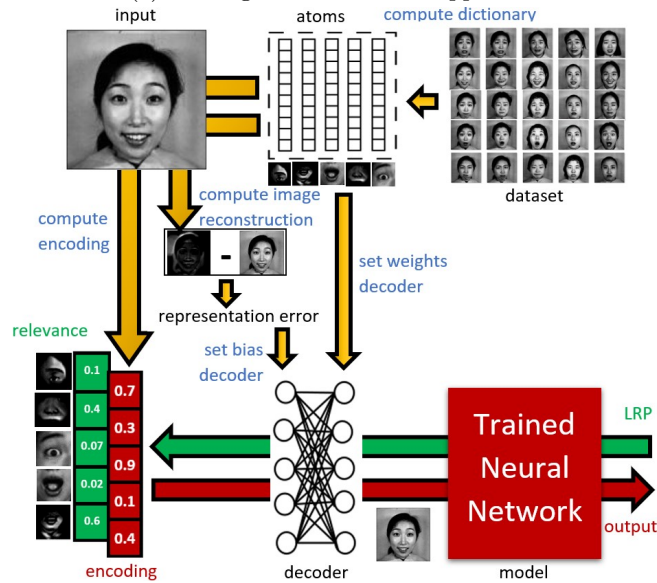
input

atoms

compute dictionary

dataset

compute encoding

compute image reconstruction

-

representation error

set weights decoder

set bias decoder

relevance

| 0.1 | 0.7 |
|---|---|
| 0.4 | 0.3 |
| 0.07 | 0.9 |
| 0.02 | 0.1 |
| 0.6 | 0.4 |

encoding

decoder

Trained Neural Network

LRP

output

model